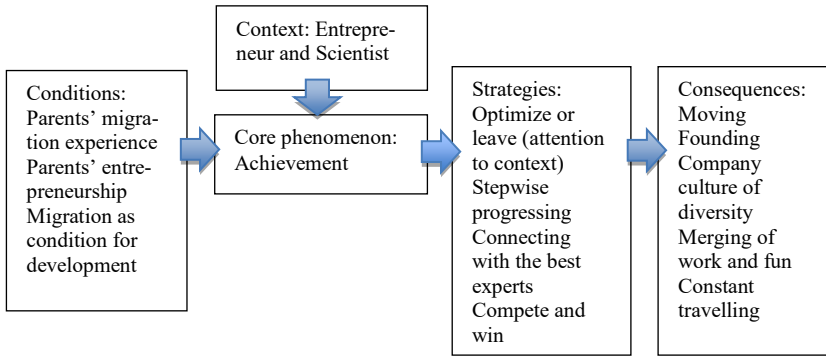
Context: Entrepreneur and Scientist

Conditions: Parents' migration experience Parents' entrepreneurship Migration as condition for development

Core phenomenon: Achievement

Strategies: Optimize or leave (attention to context) Stepwise progressing Connecting with the best experts Compete and win

Consequences: Moving Founding Company culture of diversity Merging of work and fun Constant travelling